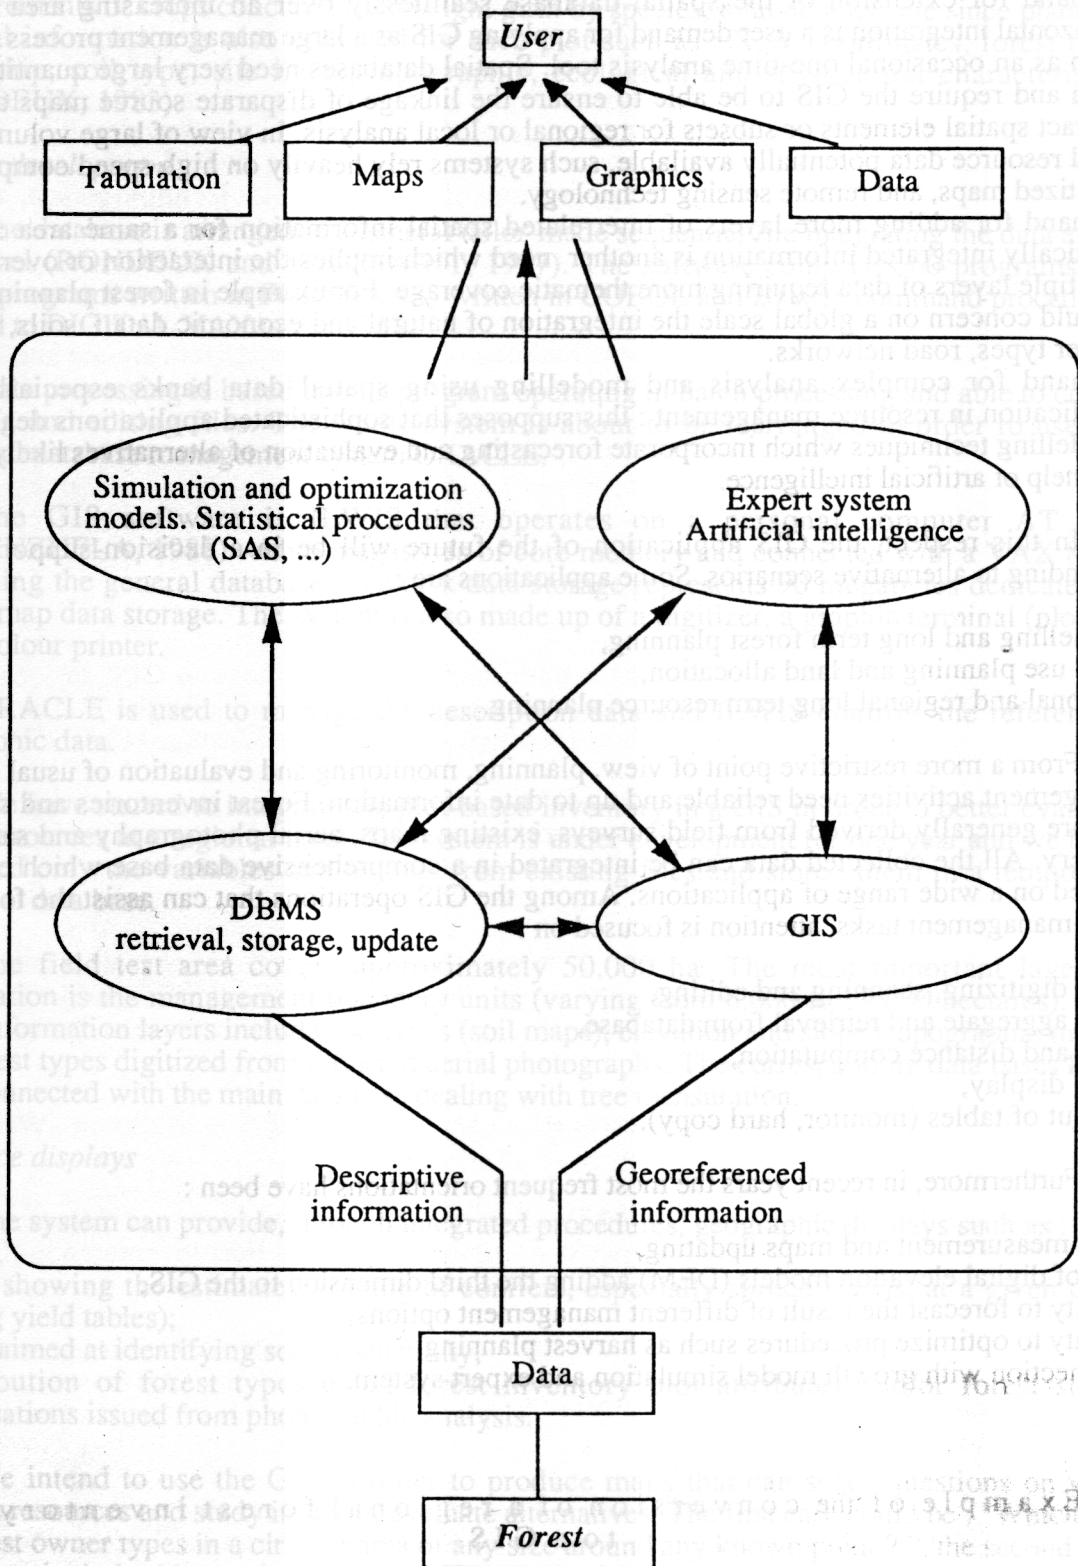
User

Tabulation

Maps

Graphics

Data

Simulation and optimization models. Statistical procedures (SAS, ...)

Expert system Artificial intelligence

DBMS retrieval, storage, update

GIS

Descriptive information

Georeferenced information

Data

Forest